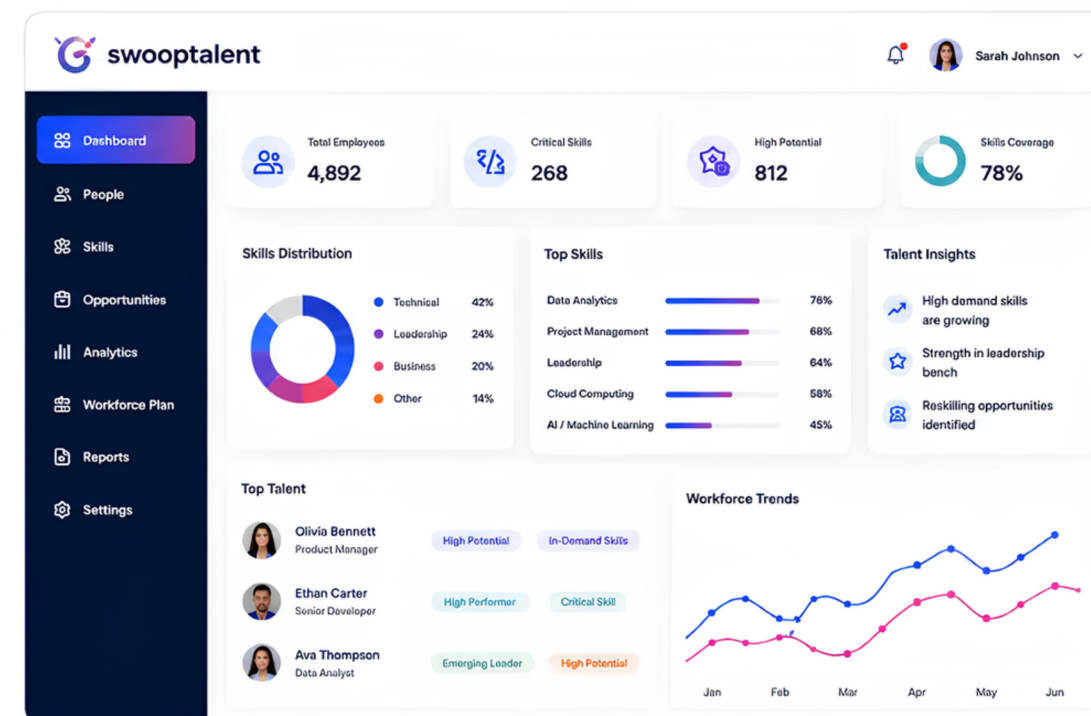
swooptalent

Sarah Johnson

Dashboard
People
Skills
Opportunities
Analytics
Workforce Plan
Reports
Settings

Total Employees
4,892

Critical Skills
268

High Potential
812

Skills Coverage
78%

Skills Distribution

Technical 42%
Leadership 24%
Business 20%
Other 14%

Top Skills

| Skill | % |
|---|---|
| Data Analytics | 76% |
| Project Management | 68% |
| Leadership | 64% |
| Cloud Computing | 58% |
| AI / Machine Learning | 45% |

Talent Insights

High demand skills are growing
Strength in leadership bench
Reskilling opportunities identified

Top Talent

Olivia Bennett
Product Manager
High Potential
In-Demand Skills

Ethan Carter
Senior Developer
High Performer
Critical Skill

Ava Thompson
Data Analyst
Emerging Leader
High Potential

Workforce Trends

Jan Feb Mar Apr May Jun